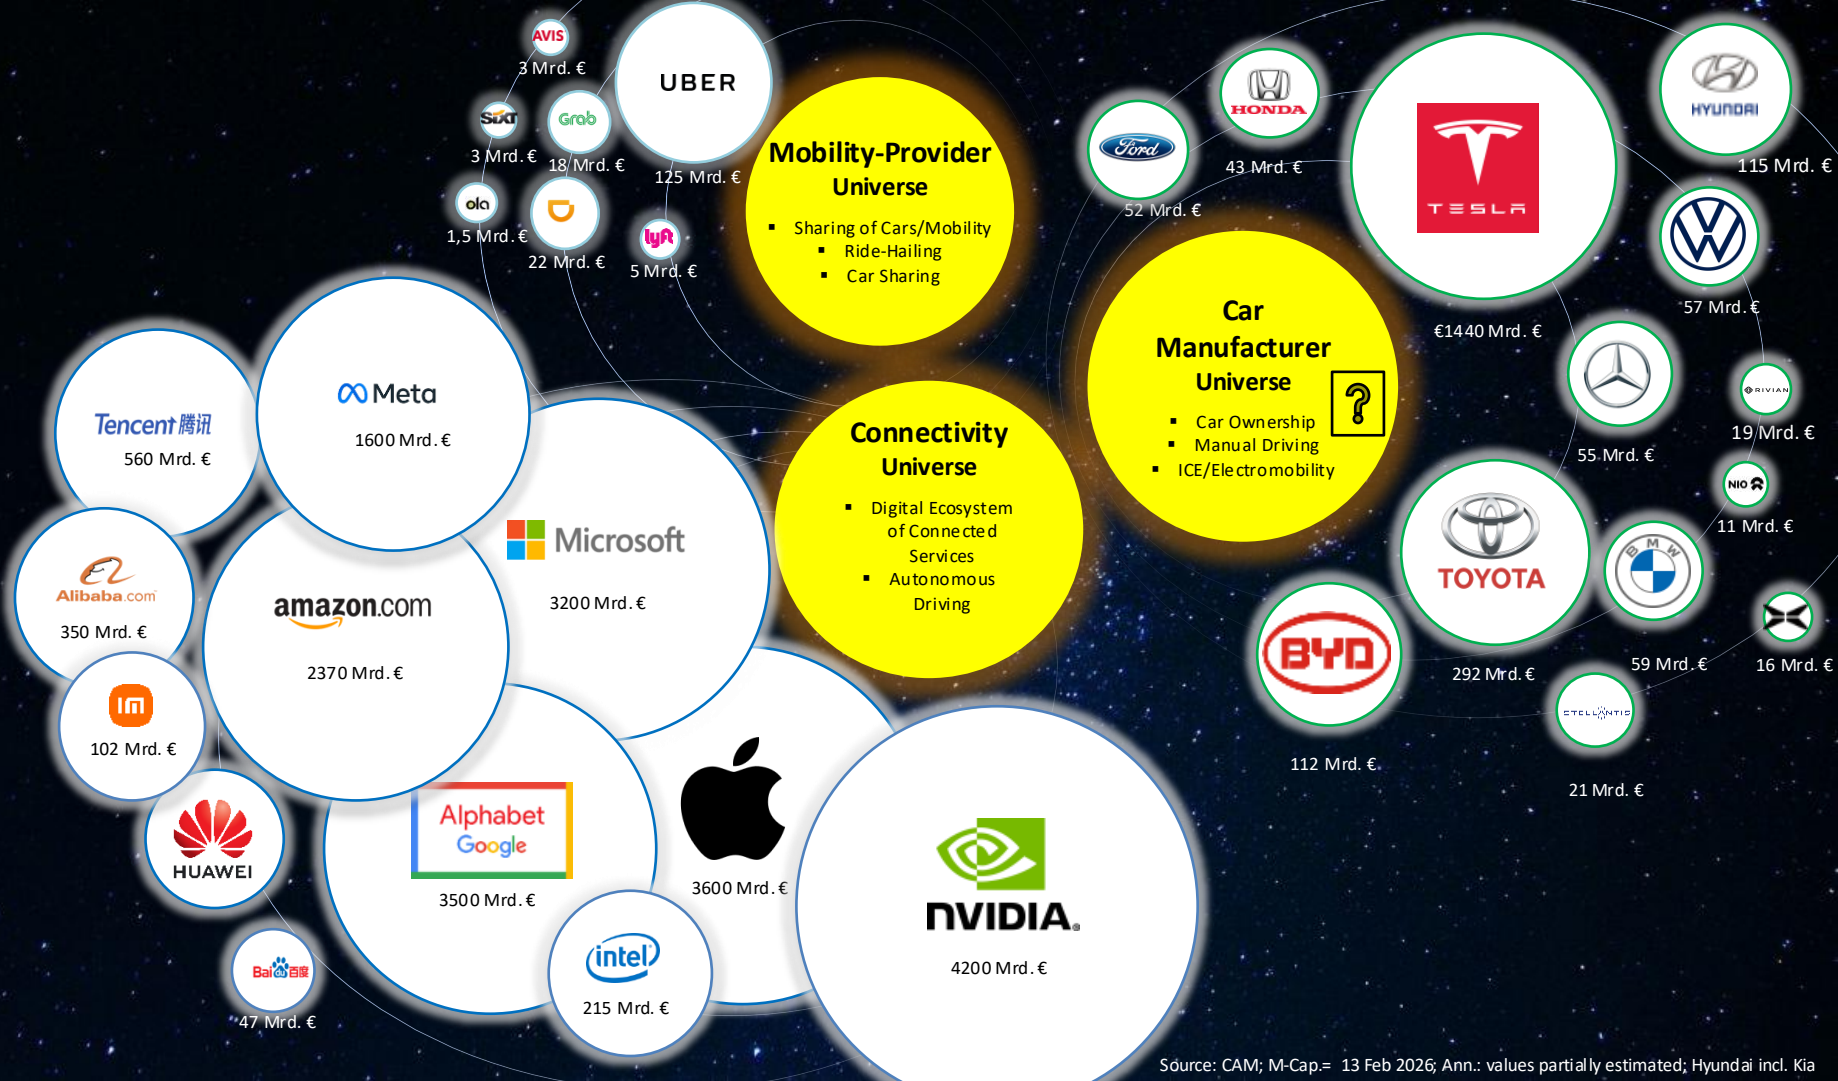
AVIS
3 Mrd. €

UBER
125 Mrd. €

SIXT
3 Mrd. €

Grab
18 Mrd. €

ola
1,5 Mrd. €

22 Mrd. €

lyft
5 Mrd. €

Mobility-Provider Universe

- Sharing of Cars/Mobility
- Ride-Hailing
- Car Sharing

Ford
52 Mrd. €

HONDA
43 Mrd. €

TESLA
€1440 Mrd. €

HYUNDAI
115 Mrd. €

57 Mrd. €

Car Manufacturer Universe

?

- Car Ownership
- Manual Driving
- ICE/Electromobility

55 Mrd. €

RIVIAN
19 Mrd. €

NIO
11 Mrd. €

TOYOTA
292 Mrd. €

BMW
59 Mrd. €

16 Mrd. €

BYD
112 Mrd. €

STELLANTIS
21 Mrd. €

Tencent 腾讯
560 Mrd. €

Meta
1600 Mrd. €

Connectivity Universe

- Digital Ecosystem of Connected Services
- Autonomous Driving

Microsoft
3200 Mrd. €

Alibaba.com
350 Mrd. €

amazon.com
2370 Mrd. €

102 Mrd. €

HUAWEI

Alphabet
Google
3500 Mrd. €

3600 Mrd. €

NVIDIA.
4200 Mrd. €

Bai 百度
47 Mrd. €

intel
215 Mrd. €

Source: CAM; M-Cap.= 13 Feb 2026; Ann.: values partially estimated; Hyundai incl. Kia